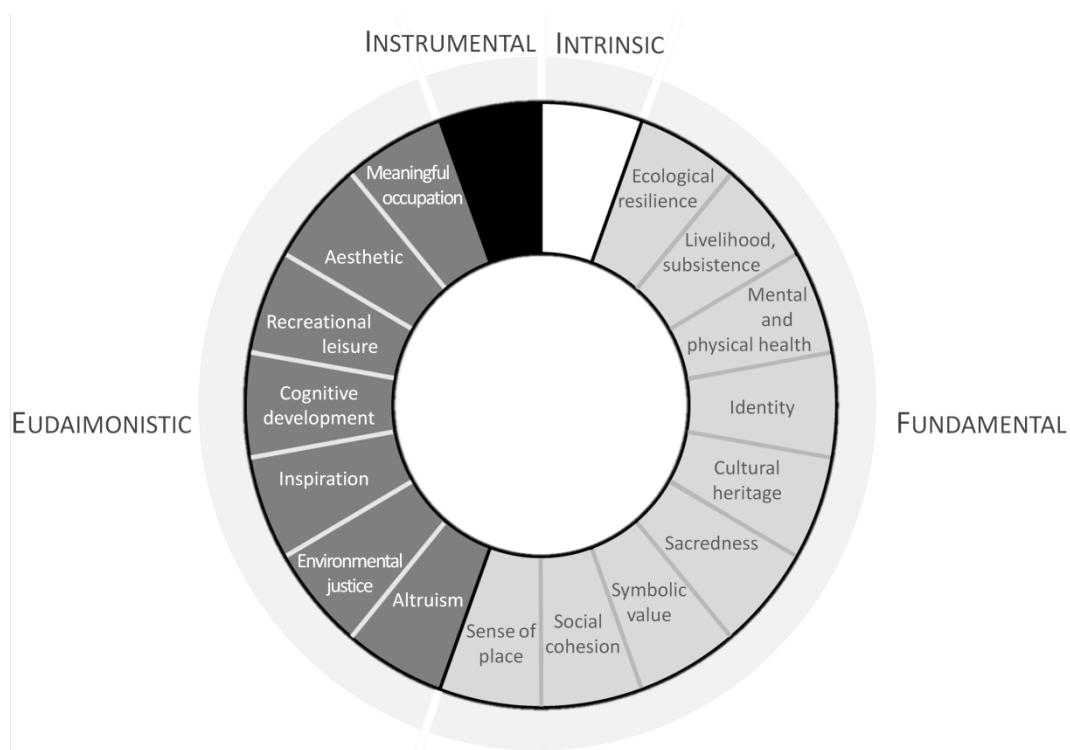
INSTRUMENTAL INTRINSIC

Meaningful occupation

Ecological resilience

Livelihood, subsistence

Aesthetic

Mental and physical health

Recreational leisure

Cognitive development

EUDAIMONISTIC

Identity

FUNDAMENTAL

Cultural heritage

Inspiration

Sacredness

Environmental justice

Altruism

Symbolic value

Sense of place

Social cohesion